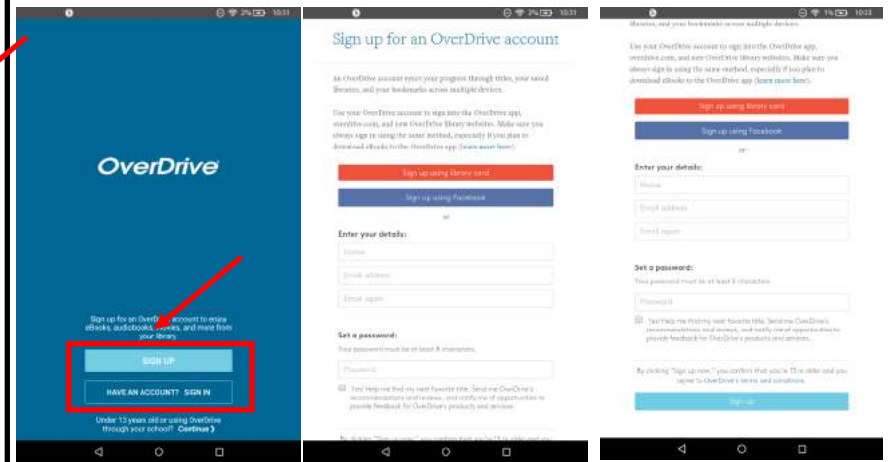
2% 10:31

OverDrive

Sign up for an OverDrive account to enjoy eBooks, audiobooks, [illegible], and more from your library.

SIGN UP

HAVE AN ACCOUNT? SIGN IN

Under 13 years old or using OverDrive through your school? Continue ›

2% 10:31

Sign up for an OverDrive account

An OverDrive account syncs your progress through titles, your saved libraries, and your bookmarks across multiple devices.

Use your OverDrive account to sign into the OverDrive app, overdrive.com, and new OverDrive library websites. Make sure you always sign in using the same method, especially if you plan to download eBooks to the OverDrive app (learn more here).

Sign up using library card

Sign up using Facebook

or

Enter your details:

Name

Email address

Email again

Set a password:

Your password must be at least 8 characters.

Password

Yes! Help me find my next favorite title. Send me OverDrive's recommendations and reviews, and notify me of opportunities to provide feedback for OverDrive's products and services.

By clicking "Sign up now," you confirm that you're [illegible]

1% 10:33

libraries, and your bookmarks across multiple devices.

Use your OverDrive account to sign into the OverDrive app, overdrive.com, and new OverDrive library websites. Make sure you always sign in using the same method, especially if you plan to download eBooks to the OverDrive app (learn more here).

Sign up using library card

Sign up using Facebook

or

Enter your details:

Name

Email address

Email again

Set a password:

Your password must be at least 8 characters.

Password

Yes! Help me find my next favorite title. Send me OverDrive's recommendations and reviews, and notify me of opportunities to provide feedback for OverDrive's products and services.

By clicking "Sign up now," you confirm that you're 13 or older and you agree to OverDrive's terms and conditions.

Sign up